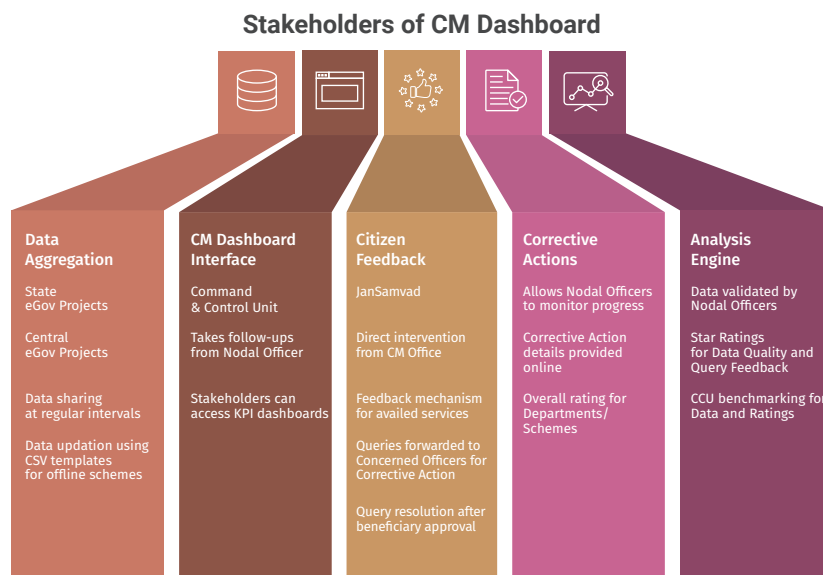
Stakeholders of CM Dashboard

Data Aggregation

State eGov Projects

Central eGov Projects

Data sharing at regular intervals

Data updation using CSV templates for offline schemes

CM Dashboard Interface

Command & Control Unit

Takes follow-ups from Nodal Officer

Stakeholders can access KPI dashboards

Citizen Feedback

JanSamvad

Direct intervention from CM Office

Feedback mechanism for availed services

Queries forwarded to Concerned Officers for Corrective Action

Query resolution after beneficiary approval

Corrective Actions

Allows Nodal Officers to monitor progress

Corrective Action details provided online

Overall rating for Departments/ Schemes

Analysis Engine

Data validated by Nodal Officers

Star Ratings for Data Quality and Query Feedback

CCU benchmarking for Data and Ratings